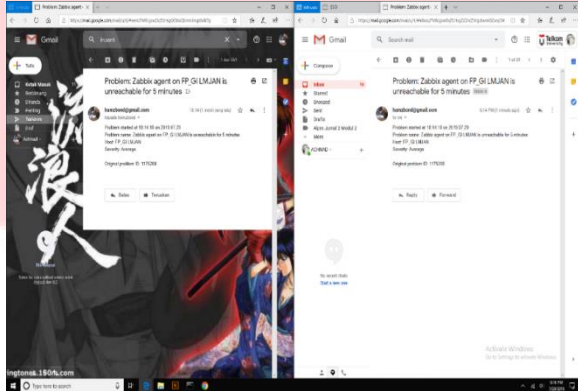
Problem: Zabbix agent on FP_GI LMJAN is unreachable for 5 minutes

Gmail

Tulis

Kotak Masuk
Berbintang
Ditunda
Penting
Terkirim
Draf
Achmad

hanzbond@gmail.com

Problem started at 16:10:18 on 2019.07.29
Problem name: Zabbix agent on FP_GI LMJAN is unreachable for 5 minutes
Host: FP_GI LMJAN
Severity: Average

Original problem ID: 1175369

Balas
Teruskan

Problem: Zabbix agent on FP_GI LMJAN is unreachable for 5 minutes

Gmail

Compose

Inbox
Starred
Snoozed
Sent
Drafts
Aljabar Linear 2
More

ACHMAD

hanzbond@gmail.com

Problem started at 16:10:18 on 2019.07.29
Problem name: Zabbix agent on FP_GI LMJAN is unreachable for 5 minutes
Host: FP_GI LMJAN
Severity: Average

Original problem ID: 1175369

Reply
Forward

No recent chats
Start a new one

Activate Windows
Go to Settings to activate Windows.

ingtones.150fs.com

Type here to search